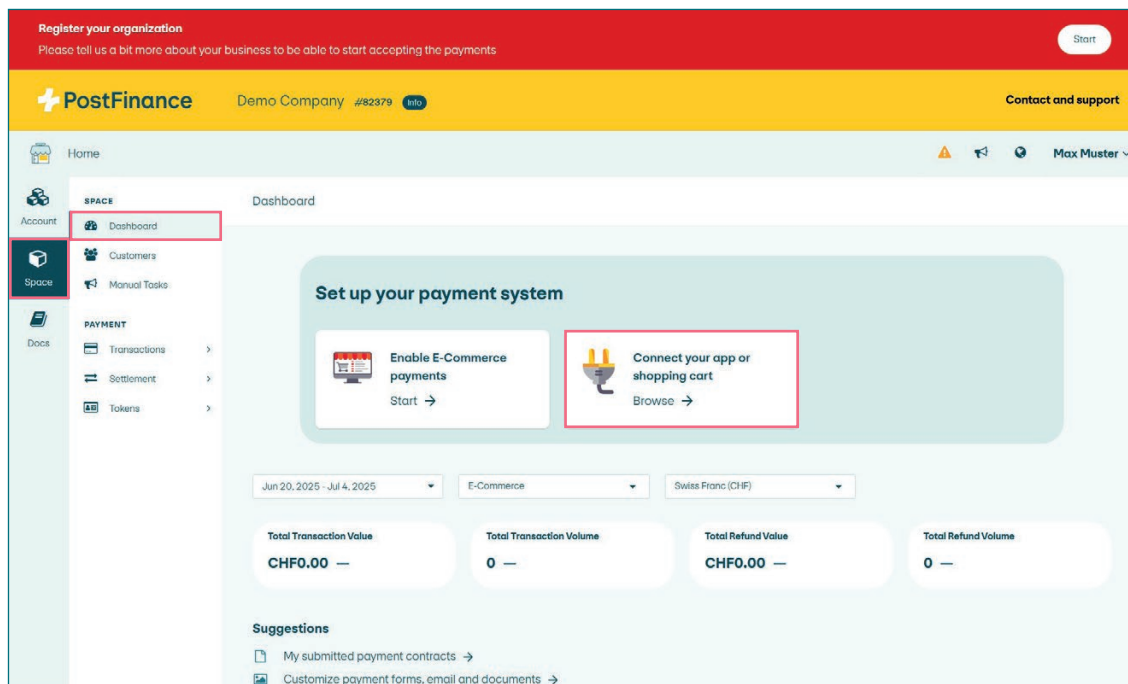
Register your organization
Please tell us a bit more about your business to be able to start accepting the payments

Start

PostFinance

Demo Company #82379 Info

Contact and support

Home

Max Muster

Account

Space

Docs

SPACE

Dashboard

Customers

Manual Tasks

PAYMENT

Transactions

Settlement

Tokens

Dashboard

Set up your payment system

Enable E-Commerce payments
Start →

Connect your app or shopping cart
Browse →

Jun 20, 2025 - Jul 4, 2025

E-Commerce

Swiss Franc (CHF)

| Total Transaction Value | Total Transaction Volume | Total Refund Value | Total Refund Volume |
|---|---|---|---|
| CHF0.00 — | 0 — | CHF0.00 — | 0 — |

Suggestions

My submitted payment contracts →

Customize payment forms, email and documents →